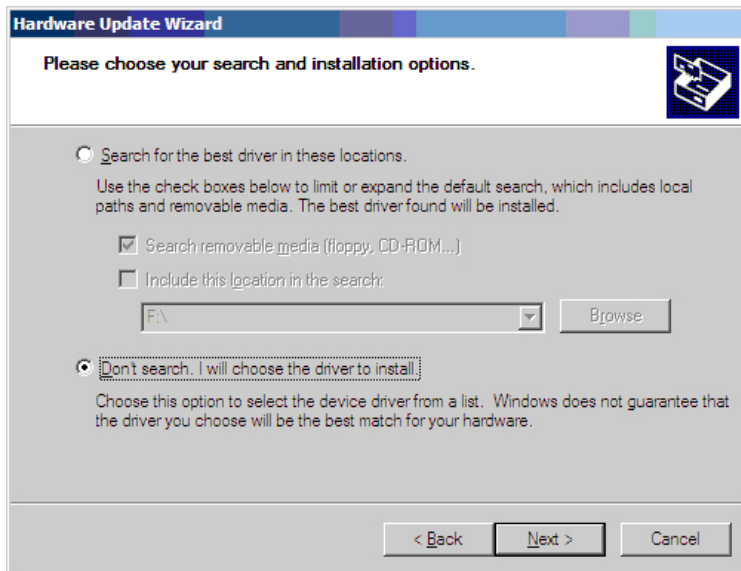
Hardware Update Wizard

Please choose your search and installation options.

Search for the best driver in these locations.

Use the check boxes below to limit or expand the default search, which includes local paths and removable media. The best driver found will be installed.

Search removable media (floppy, CD-ROM...)

Include this location in the search:

F:\

Browse

Don't search. I will choose the driver to install.

Choose this option to select the device driver from a list. Windows does not guarantee that the driver you choose will be the best match for your hardware.

< Back

Next >

Cancel